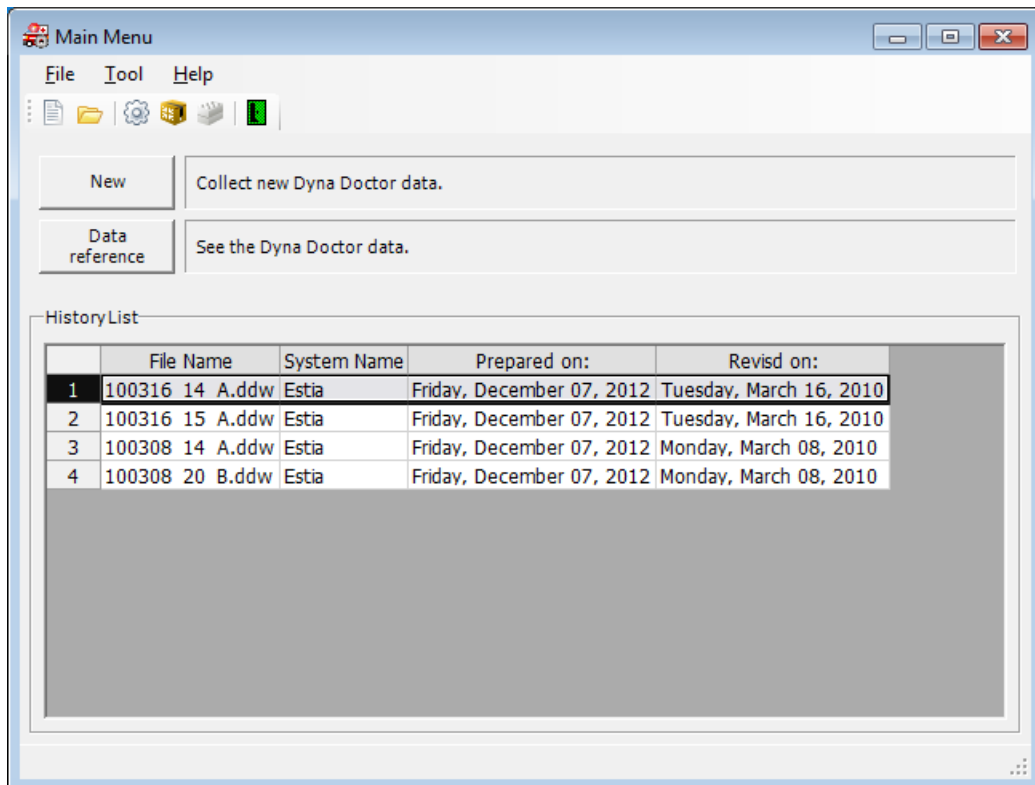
Main Menu

File Tool Help

New
Collect new Dyna Doctor data.

Data reference
See the Dyna Doctor data.

History List

| | File Name | System Name | Prepared on: | Revisd on: |
|---|---|---|---|---|
| 1 | 100316 14 A.ddw | Estia | Friday, December 07, 2012 | Tuesday, March 16, 2010 |
| 2 | 100316 15 A.ddw | Estia | Friday, December 07, 2012 | Tuesday, March 16, 2010 |
| 3 | 100308 14 A.ddw | Estia | Friday, December 07, 2012 | Monday, March 08, 2010 |
| 4 | 100308 20 B.ddw | Estia | Friday, December 07, 2012 | Monday, March 08, 2010 |